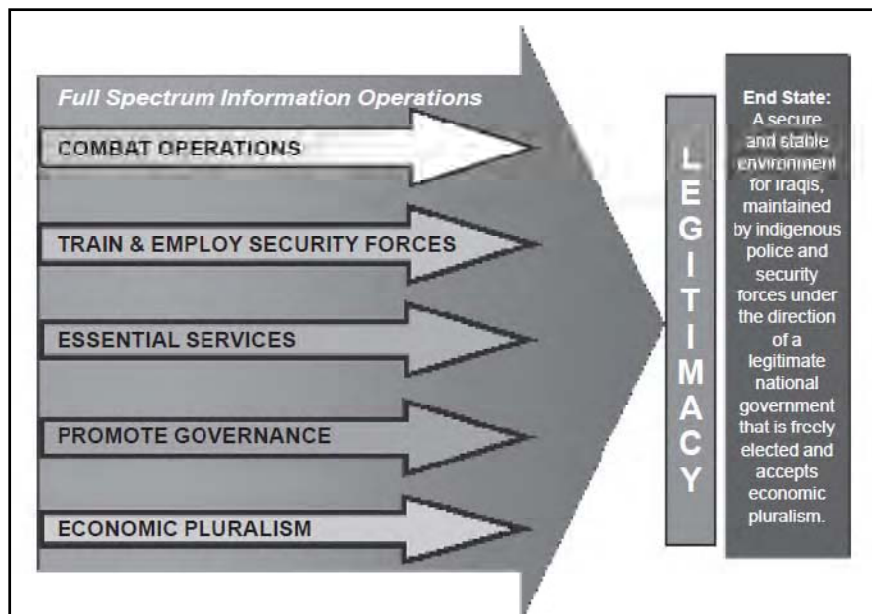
Full Spectrum Information Operations

COMBAT OPERATIONS

TRAIN & EMPLOY SECURITY FORCES

ESSENTIAL SERVICES

PROMOTE GOVERNANCE

ECONOMIC PLURALISM

LEGITIMACY

End State: A secure and stable environment for Iraqis, maintained by indigenous police and security forces under the direction of a legitimate national government that is freely elected and accepts economic pluralism.